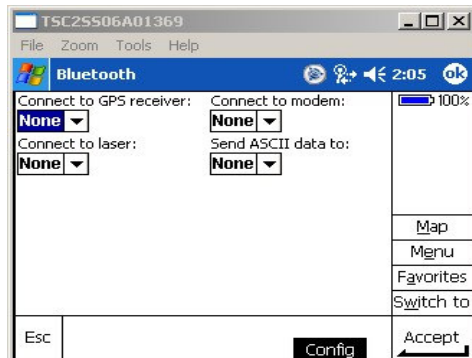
TSC2SS06A01369
File Zoom Tools Help
Bluetooth 2:05 ok
Connect to GPS receiver:
None
Connect to laser:
None
Connect to modem:
None
Send ASCII data to:
None
100%
Map
Menu
Favorites
Switch to
Esc
Config
Accept